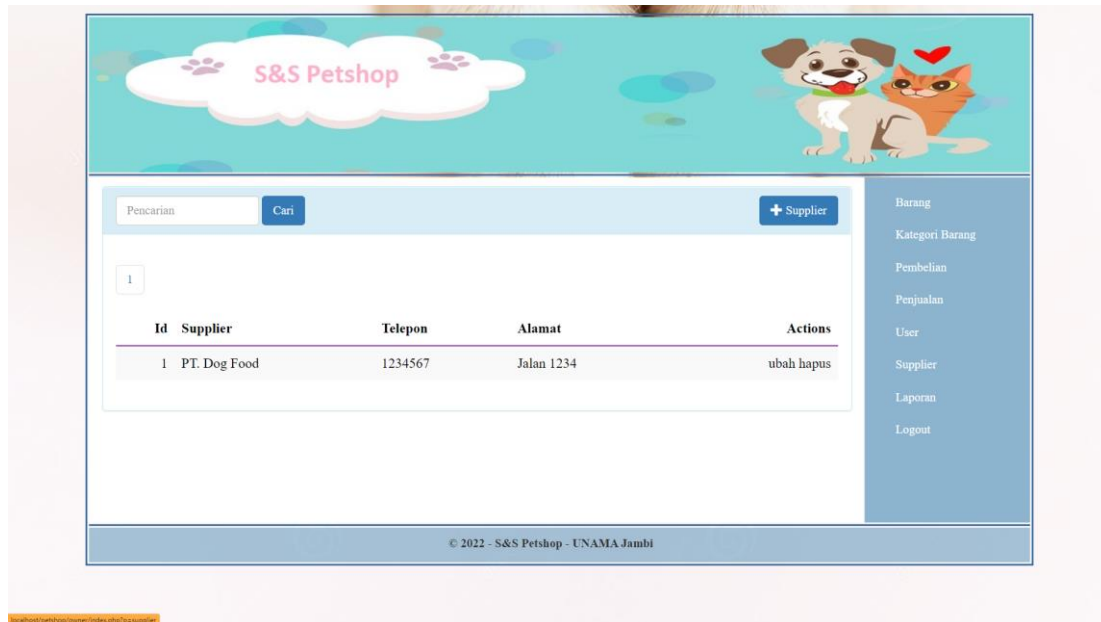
S&S Petshop

Pencarian Cari

+ Supplier

1

| Id | Supplier | Telepon | Alamat | Actions |
|---|---|---|---|---|
| 1 | PT. Dog Food | 1234567 | Jalan 1234 | ubah hapus |

Barang
Kategori Barang
Pembelian
Penjualan
User
Supplier
Laporan
Logout

© 2022 - S&S Petshop - UNAMA Jambi

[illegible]